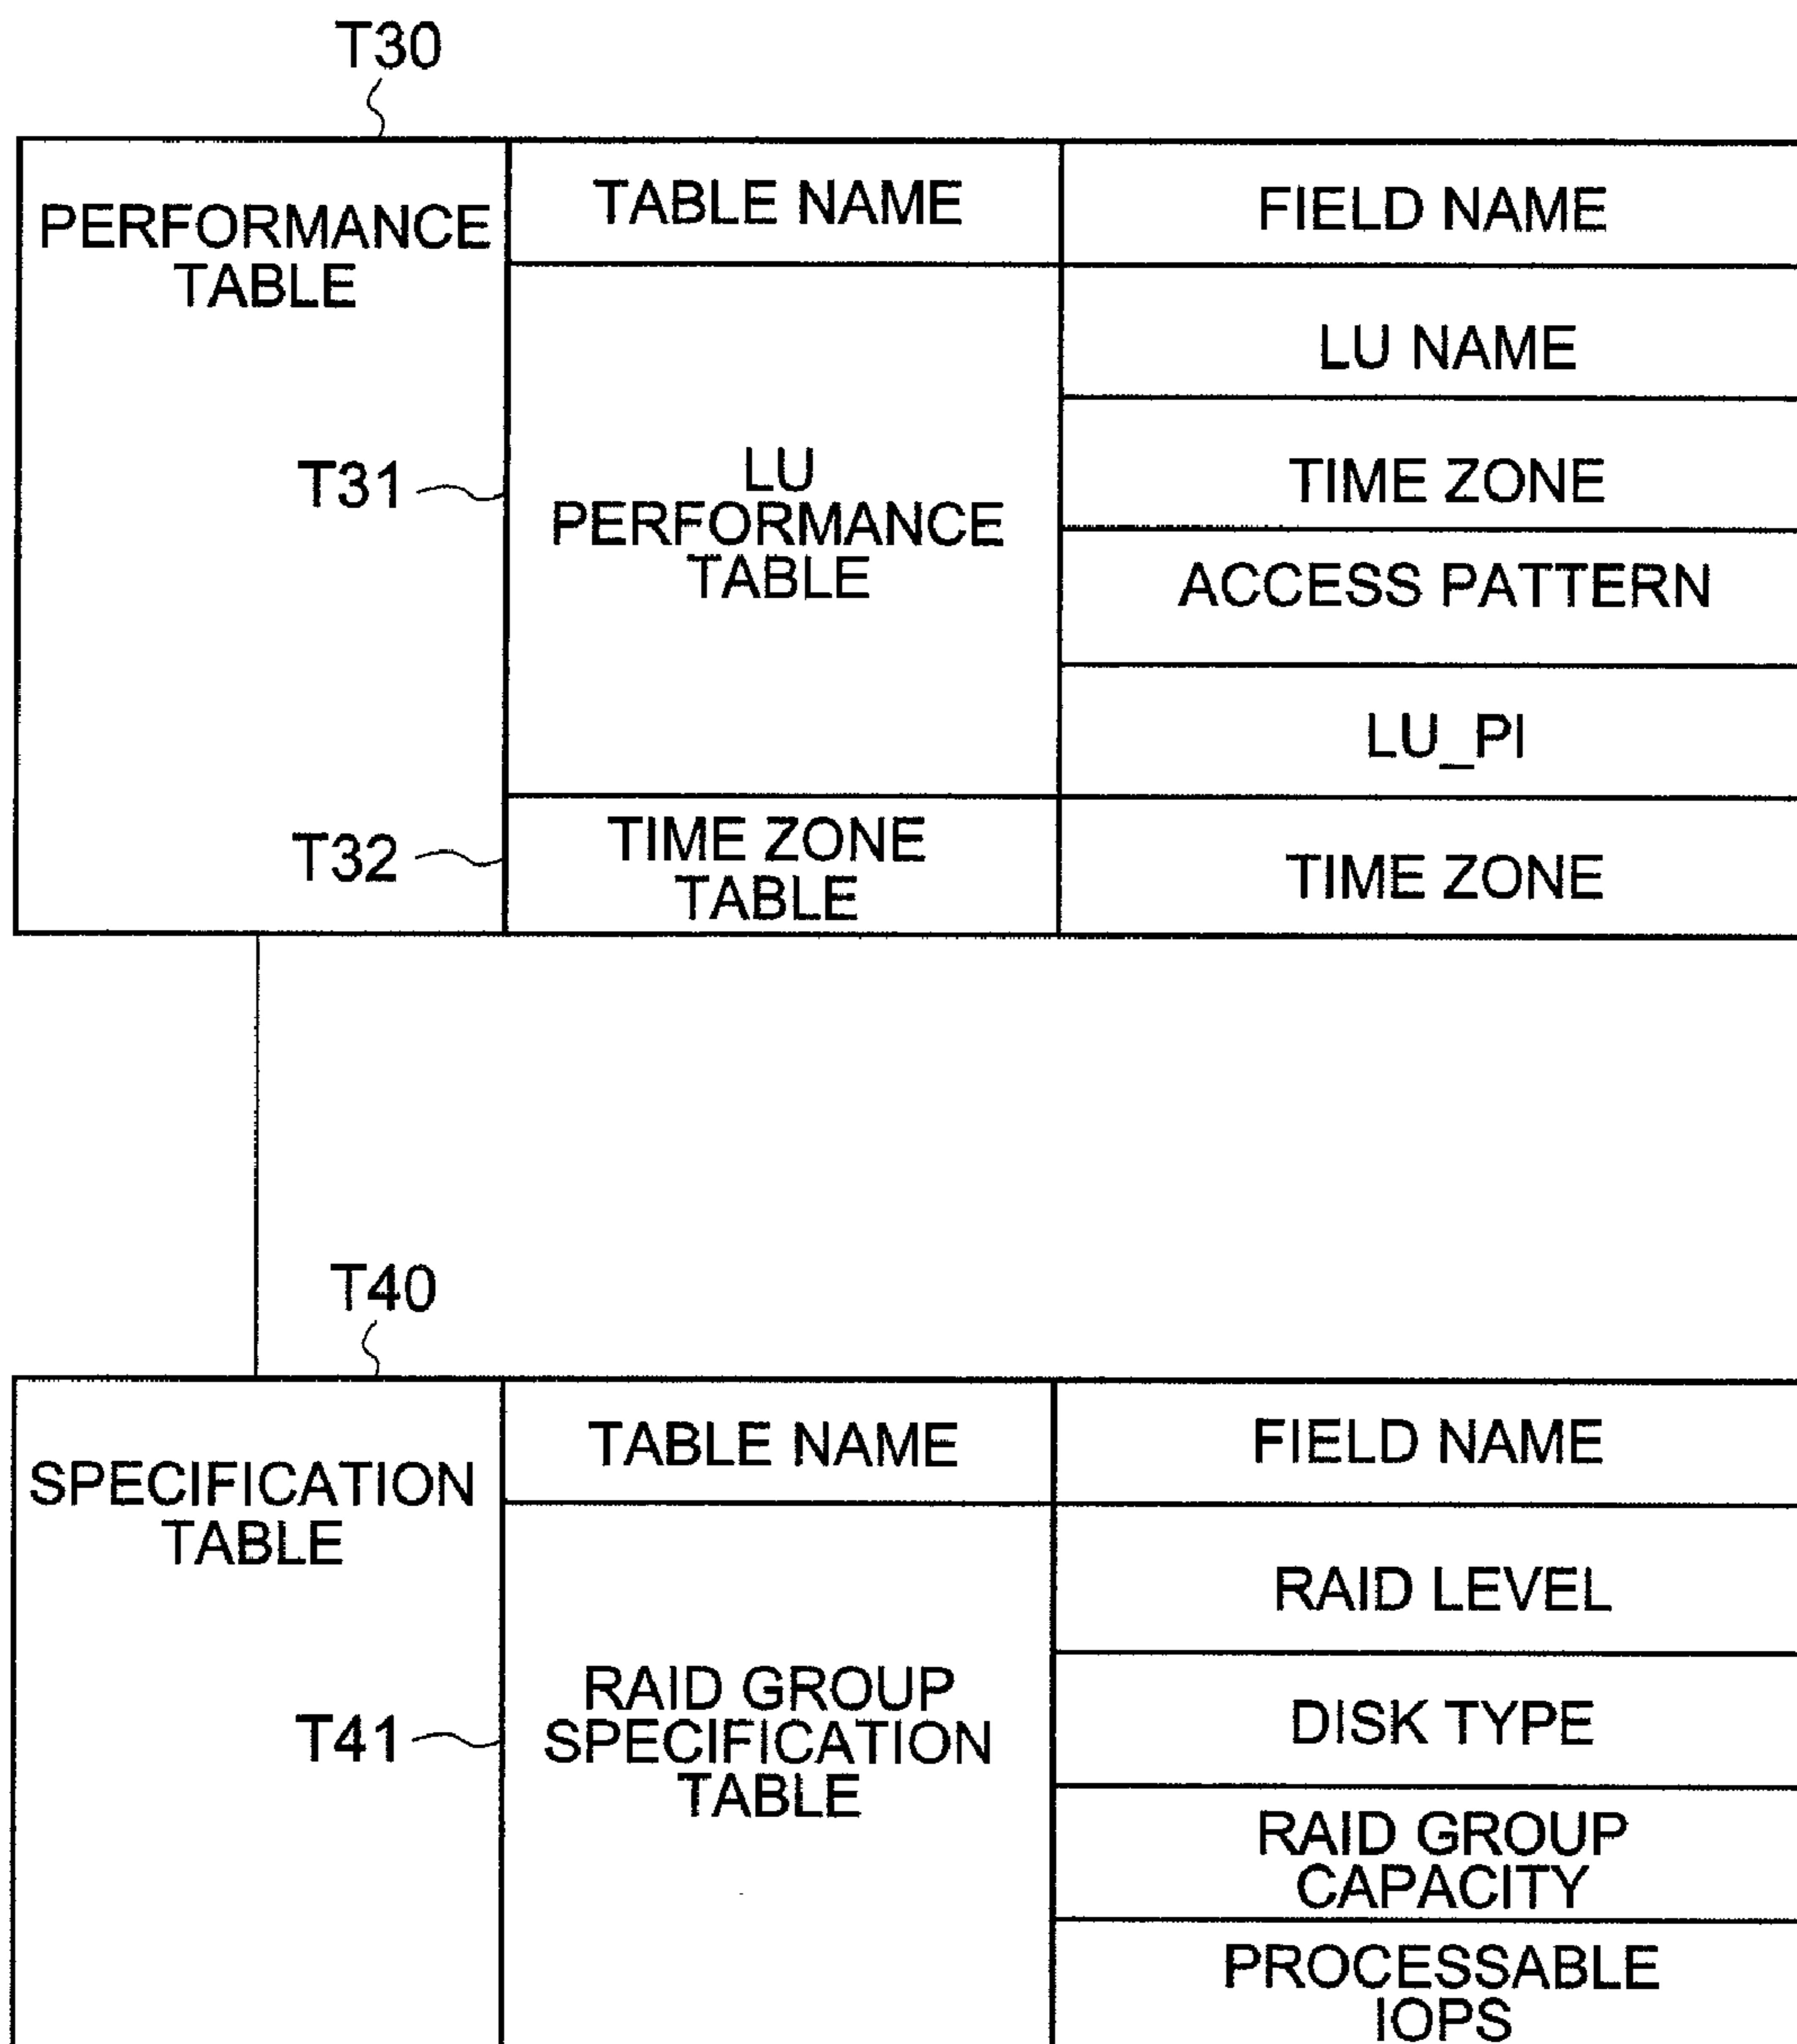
T30

| PERFORMANCE TABLE | TABLE NAME | FIELD NAME |
|---|---|---|
| T31 | LU PERFORMANCE TABLE | LU NAME |
| | | TIME ZONE |
| | | ACCESS PATTERN |
| | | LU_PI |
| T32 | TIME ZONE TABLE | TIME ZONE |

T40

| SPECIFICATION TABLE | TABLE NAME | FIELD NAME |
|---|---|---|
| T41 | RAID GROUP SPECIFICATION TABLE | RAID LEVEL |
| | | DISK TYPE |
| | | RAID GROUP CAPACITY |
| | | PROCESSABLE IOPS |